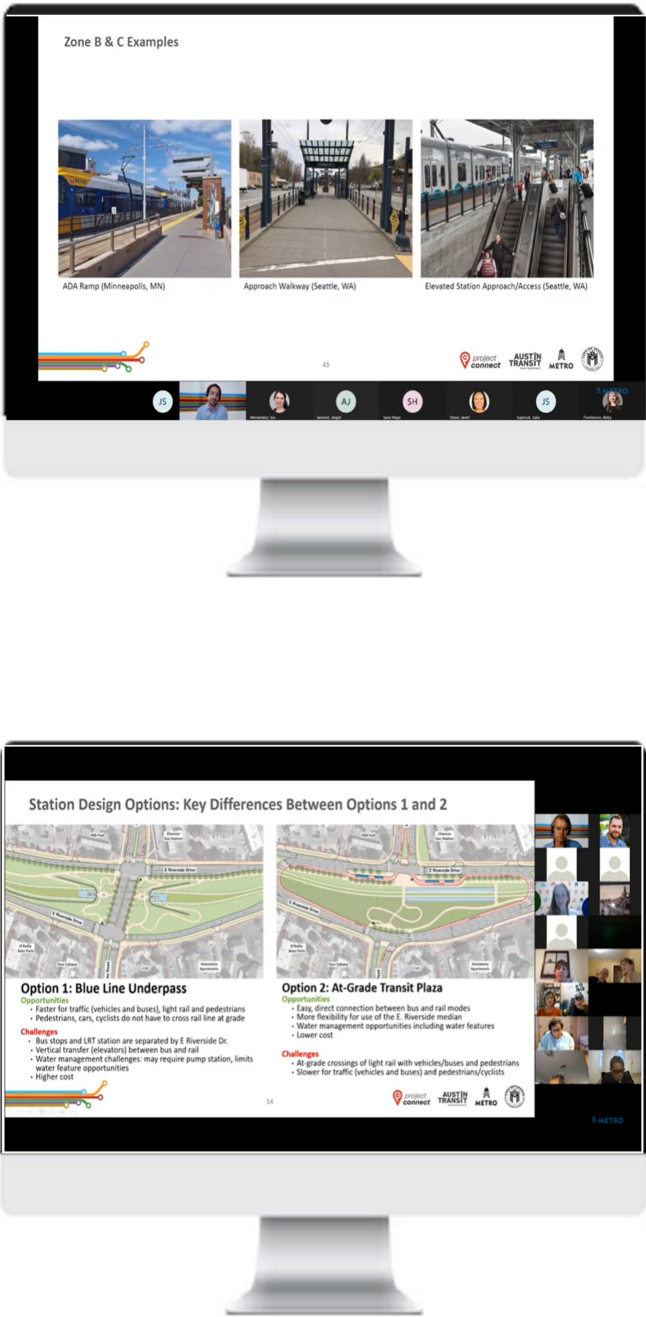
Zone B & C Examples

ADA Ramp (Minneapolis, MN)

Approach Walkway (Seattle, WA)

Elevated Station Approach/Access (Seattle, WA)

45

project connect

AUSTIN TRANSIT PARTNERSHIP

METRO

JS

AJ

SH

JS

METRO

Station Design Options: Key Differences Between Options 1 and 2

E Riverside Drive

E Riverside Drive

E Riverside Drive

Option 1: Blue Line Underpass

Opportunities

• Faster for traffic (vehicles and buses), light rail and pedestrians
• Pedestrians, cars, cyclists do not have to cross rail line at grade

Challenges

• Bus stops and LRT station are separated by E Riverside Dr.
• Vertical transfer (elevators) between bus and rail
• Water management challenges: may require pump station, limits water feature opportunities
• Higher cost

Option 2: At-Grade Transit Plaza

Opportunities

• Easy, direct connection between bus and rail modes
• More flexibility for use of the E. Riverside median
• Water management opportunities including water features
• Lower cost

Challenges

• At-grade crossings of light rail with vehicles/buses and pedestrians
• Slower for traffic (vehicles and buses) and pedestrians/cyclists

54

project connect

AUSTIN TRANSIT PARTNERSHIP

METRO

METRO